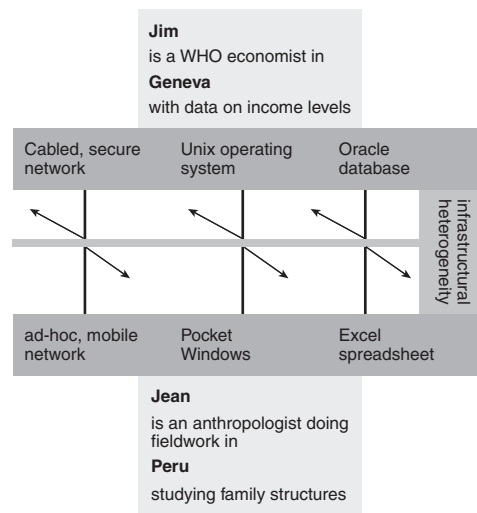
Jim
is a WHO economist in
Geneva
with data on income levels

Cabled, secure network

Unix operating system

Oracle database

infrastructural heterogeneity

ad-hoc, mobile network

Pocket Windows

Excel spreadsheet

Jean
is an anthropologist doing fieldwork in
Peru
studying family structures